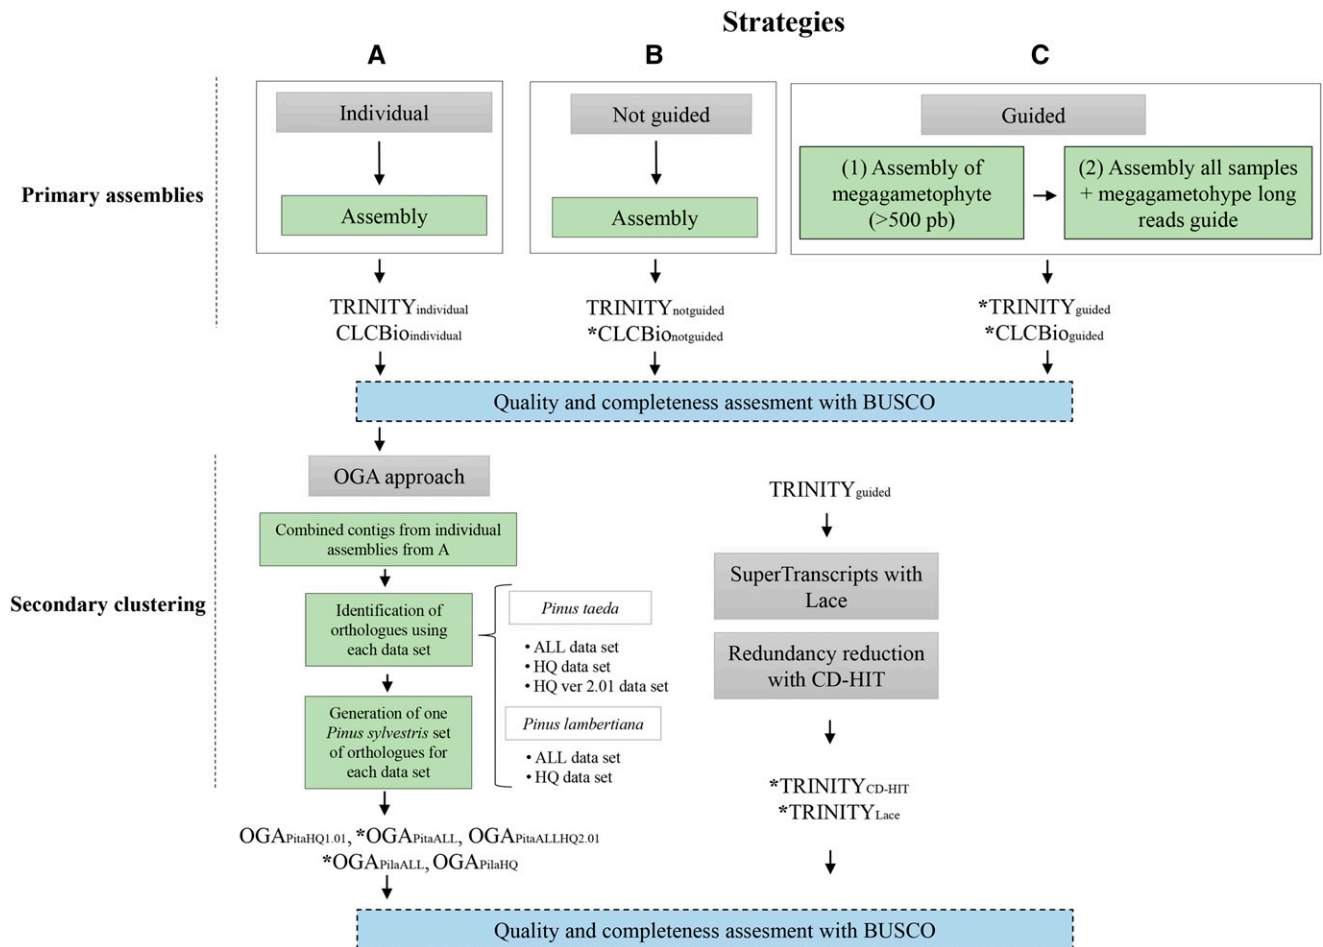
Strategies

A

B

C

Primary assemblies

Individual

Assembly

Not guided

Assembly

Guided

(1) Assembly of megagametophyte (>500 pb)

(2) Assembly all samples + megagametohype long reads guide

TRINITY$_{individual}$
CLCBio$_{individual}$

TRINITY$_{notguided}$
*CLCBio$_{notguided}$

*TRINITY$_{guided}$
*CLCBio$_{guided}$

Quality and completeness assesment with BUSCO

Secondary clustering

OGA approach

Combined contigs from individual assemblies from A

Identification of orthologues using each data set

Pinus taeda

• ALL data set
• HQ data set
• HQ ver 2.01 data set

Generation of one Pinus sylvestris set of orthologues for each data set

Pinus lambertiana

• ALL data set
• HQ data set

OGA$_{PitaHQ1.01}$, *OGA$_{PitaALL}$, OGA$_{PitaALLHQ2.01}$
*OGA$_{PilaALL}$, OGA$_{PilaHQ}$

TRINITY$_{guided}$

SuperTranscripts with Lace

Redundancy reduction with CD-HIT

*TRINITY$_{CD-HIT}$
*TRINITY$_{Lace}$

Quality and completeness assesment with BUSCO